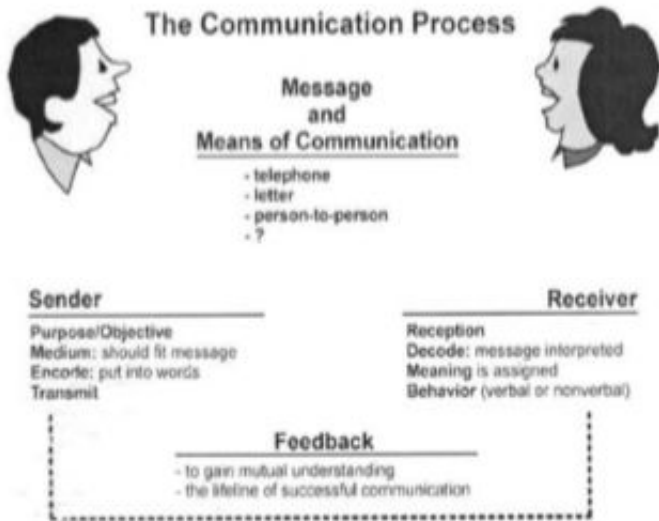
The Communication Process

Message
and
Means of Communication

- telephone
- letter
- person-to-person
- ?

Sender

Purpose/Objective
Medium: should fit message
Encode: put into words
Transmit

Receiver

Reception
Decode: message interpreted
Meaning is assigned
Behavior (verbal or nonverbal)

Feedback

- to gain mutual understanding
- the lifeline of successful communication